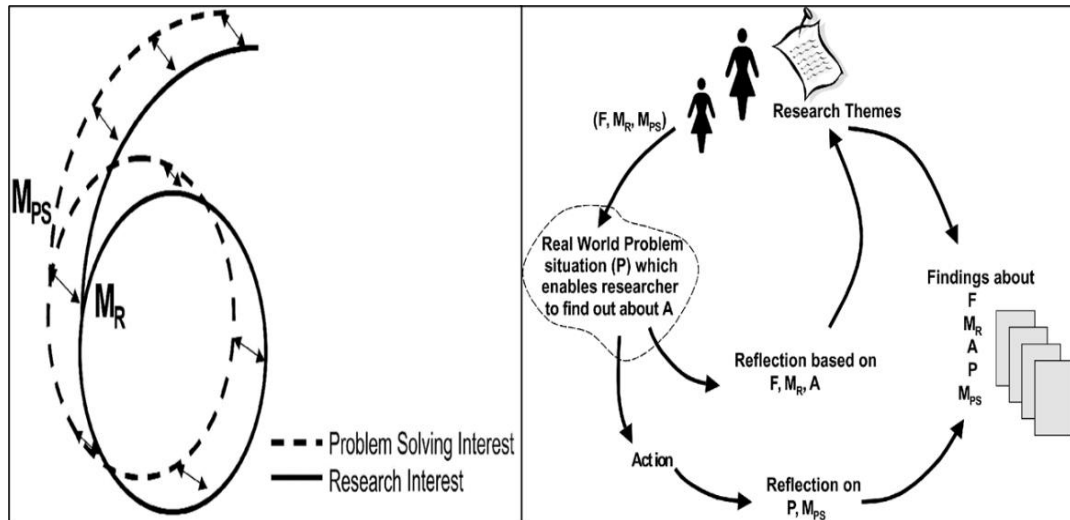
$M_{PS}$

$M_R$

Problem Solving Interest

Research Interest

Research Themes

$(F, M_R, M_{PS})$

Real World Problem situation (P) which enables researcher to find out about A

Findings about F $M_R$ A P $M_{PS}$

Reflection based on F, $M_R$, A

Action

Reflection on P, $M_{PS}$